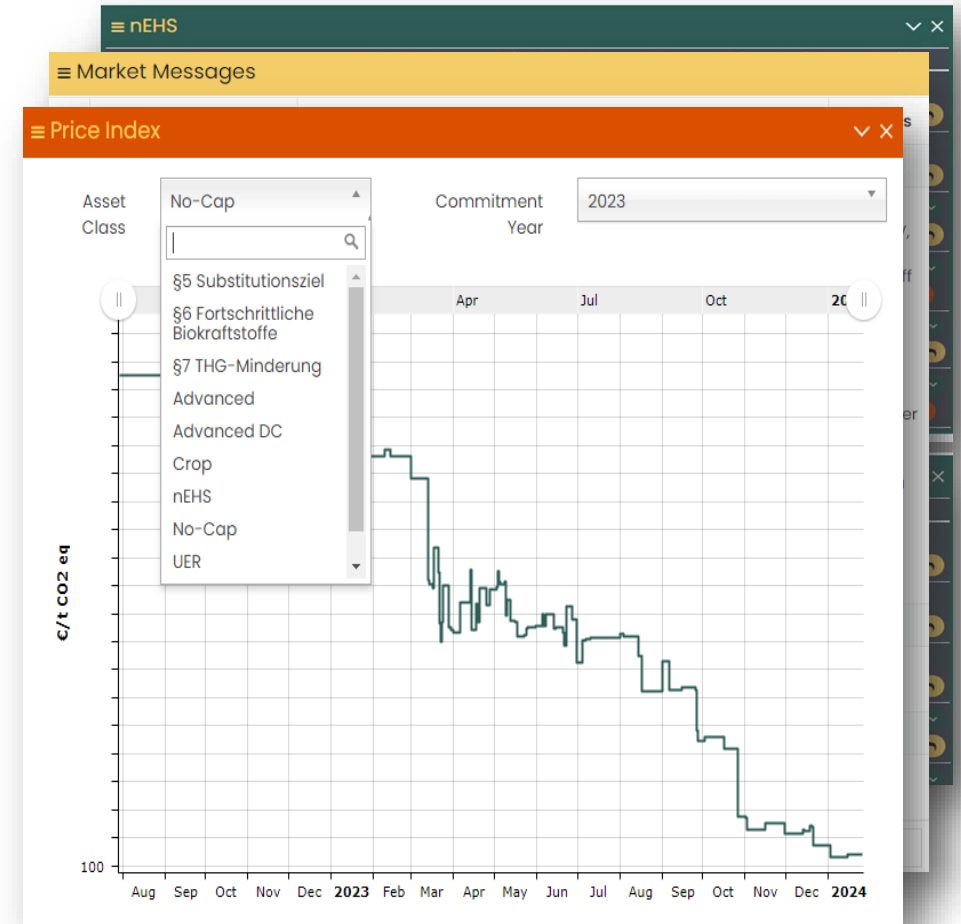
≡ nEHS

≡ Market Messages

≡ Price Index

Asset Class

No-Cap

Commitment Year

2023

§5 Substitutionsziel
§6 Fortschrittliche Biokraftstoffe
§7 THG-Minderung
Advanced
Advanced DC
Crop
nEHS
No-Cap
UER

Apr
Jul
Oct
20

€/t CO2 eq

100

Aug
Sep
Oct
Nov
Dec
2023
Feb
Mar
Apr
May
Jun
Jul
Aug
Sep
Oct
Nov
Dec
2024